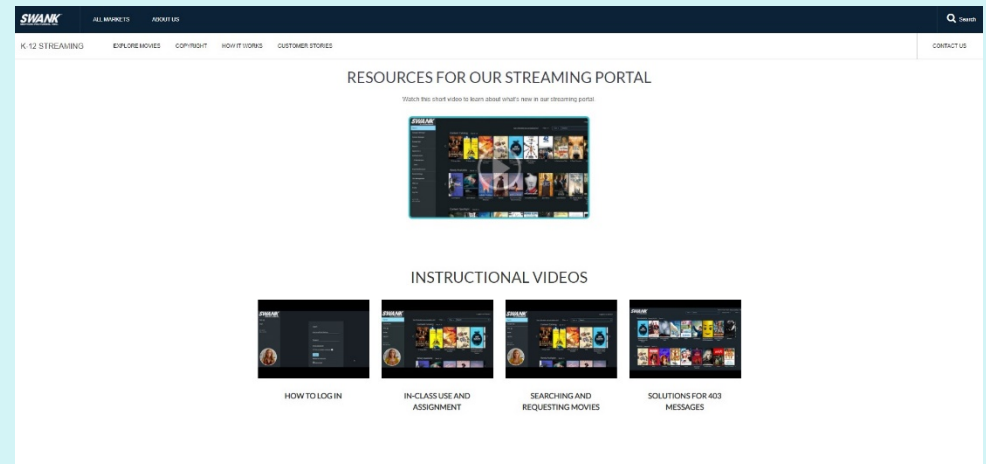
SWANK ALL MARKETS ABOUT US Search

K-12 STREAMING EXPLORE MOVIES COPYRIGHT HOW IT WORKS CUSTOMER STORIES CONTACT US

RESOURCES FOR OUR STREAMING PORTAL

Watch this short video to learn about what's new in our streaming portal

INSTRUCTIONAL VIDEOS

HOW TO LOG IN

IN-CLASS USE AND ASSIGNMENT

SEARCHING AND REQUESTING MOVIES

SOLUTIONS FOR 403 MESSAGES